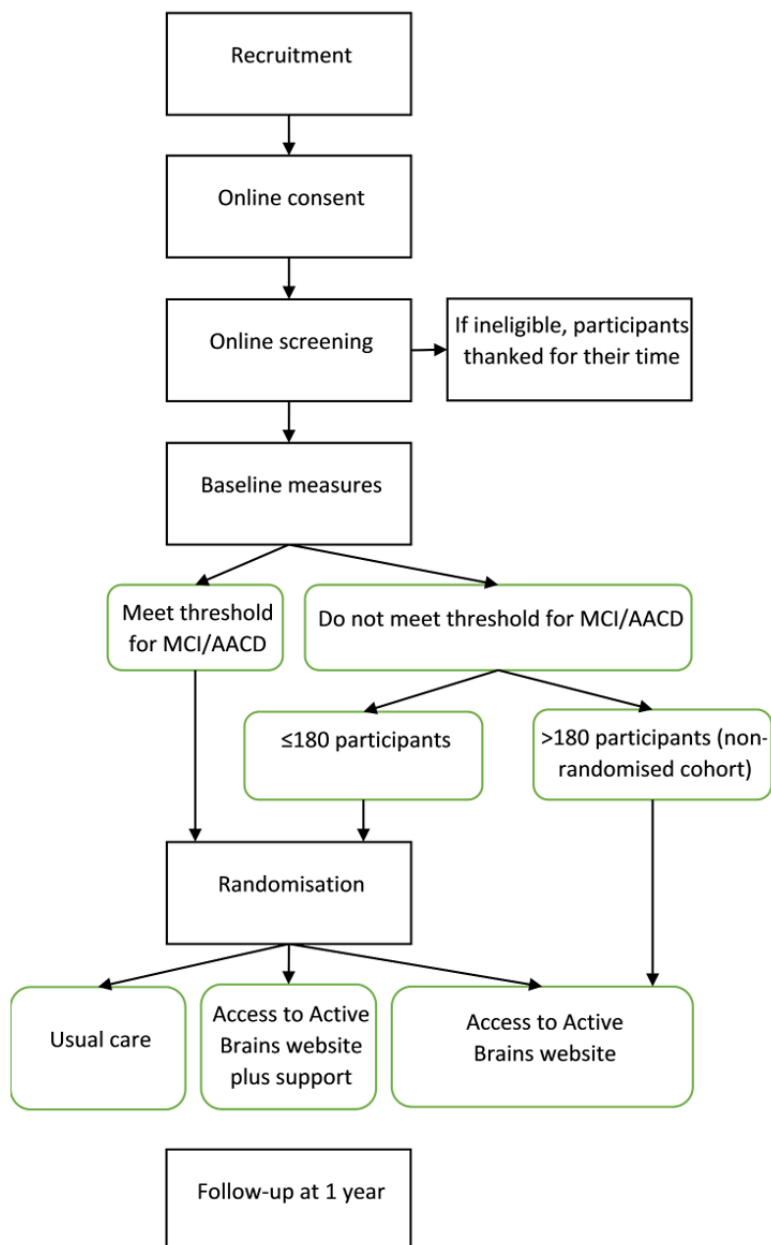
Recruitment

Online consent

Online screening

If ineligible, participants thanked for their time

Baseline measures

Meet threshold for MCI/AACD

Do not meet threshold for MCI/AACD

≤180 participants

>180 participants (non-randomised cohort)

Randomisation

Usual care

Access to Active Brains website plus support

Access to Active Brains website

Follow-up at 1 year